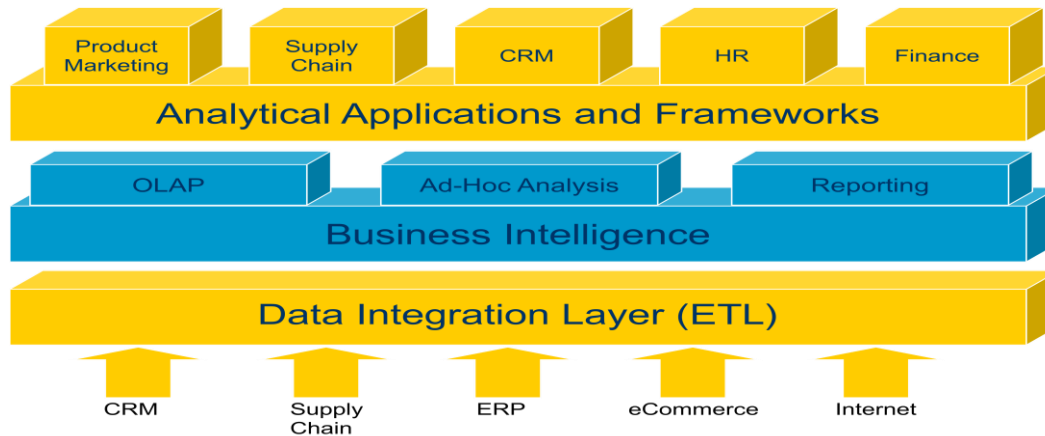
Product Marketing

Supply Chain

CRM

HR

Finance

Analytical Applications and Frameworks

OLAP

Ad-Hoc Analysis

Reporting

Business Intelligence

Data Integration Layer (ETL)

CRM

Supply Chain

ERP

eCommerce

Internet